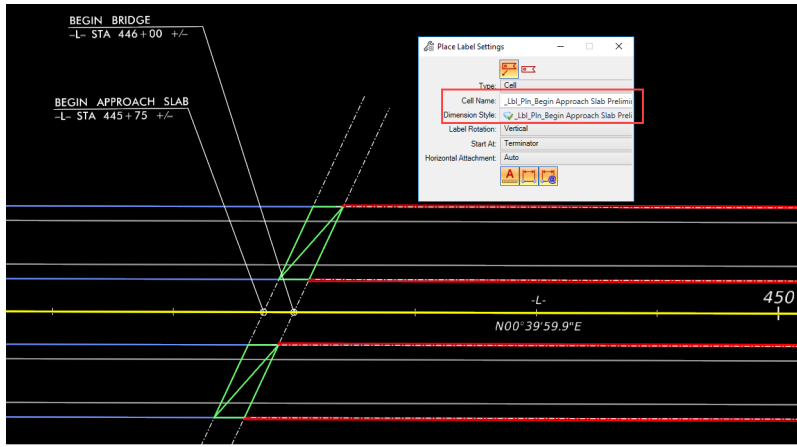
BEGIN BRIDGE
-L- STA 446+00 +/-

BEGIN APPROACH SLAB
-L- STA 445+75 +/-

Place Label Settings

Type: Cell
Cell Name: _Lbl_Pln_Begin Approach Slab Prelim
Dimension Style: _Lbl_Pln_Begin Approach Slab Preli
Label Rotation: Vertical
Start At: Terminator
Horizontal Attachment: Auto

-L-
N00°39'59.9"E
450